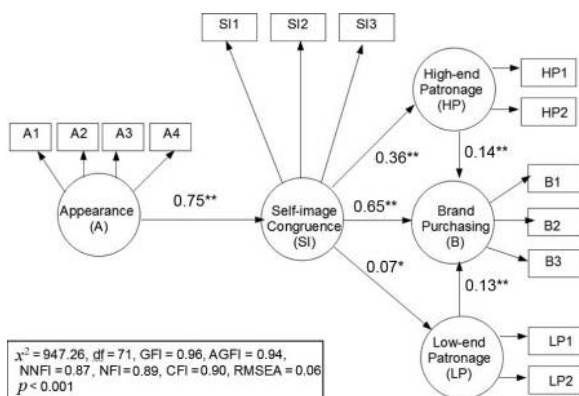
SI1

SI2

SI3

High-end Patronage (HP)

HP1

HP2

A1

A2

A3

A4

0.36**

0.14**

B1

Appearance (A)

0.75**

Self-image Congruence (SI)

0.65**

Brand Purchasing (B)

B2

B3

0.07*

0.13**

Low-end Patronage (LP)

LP1

LP2

$x^2$ = 947.26, df = 71, GFI = 0.96, AGFI = 0.94, NNFI = 0.87, NFI = 0.89, CFI = 0.90, RMSEA = 0.06
$p$ < 0.001